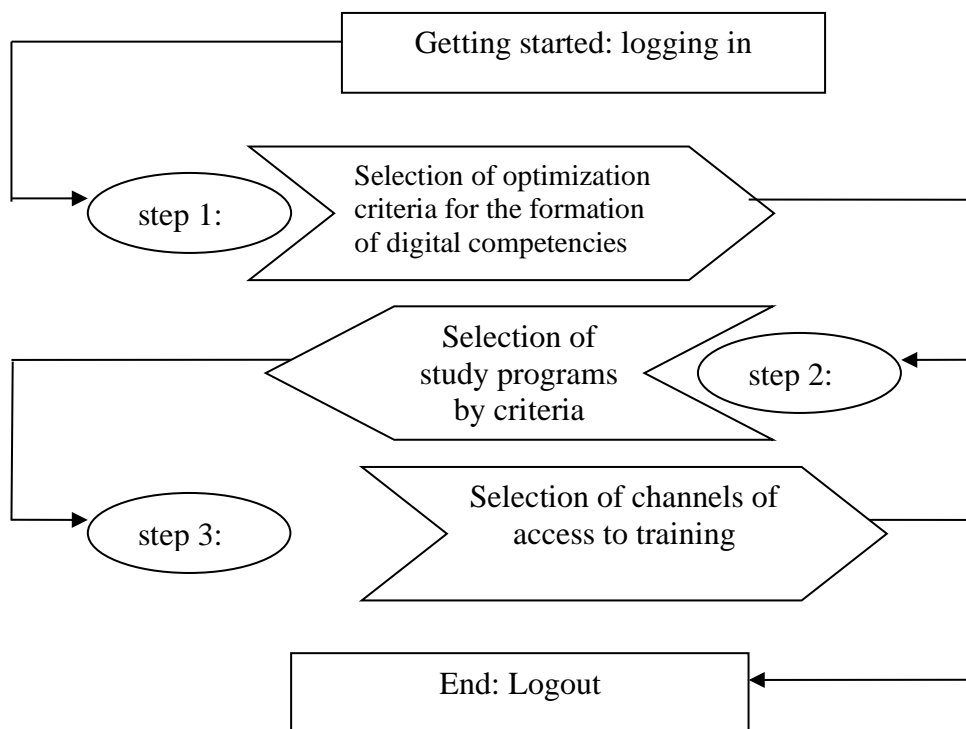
Getting started: logging in

step 1:

Selection of optimization criteria for the formation of digital competencies

Selection of study programs by criteria

step 2:

step 3:

Selection of channels of access to training

End: Logout